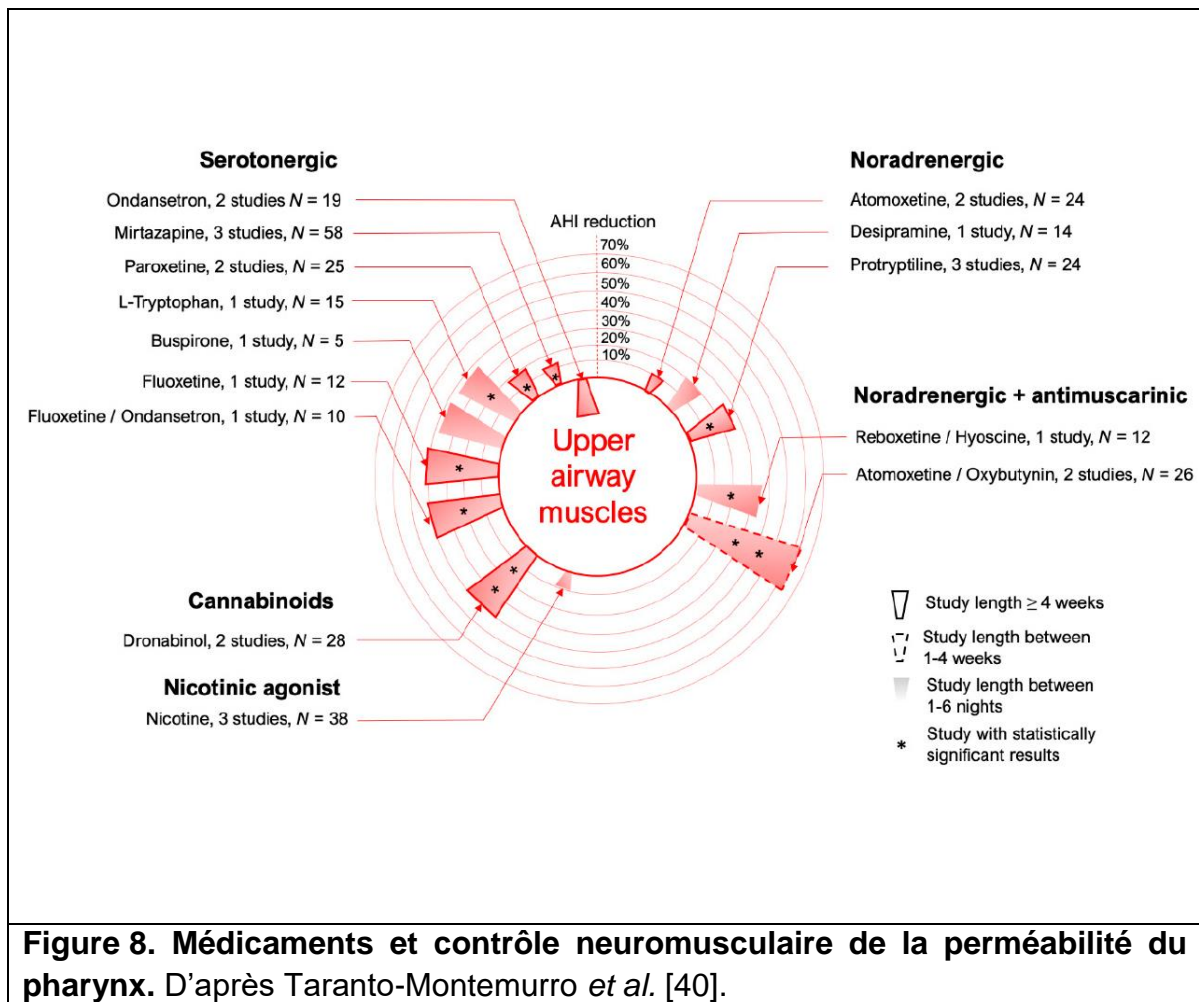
Serotonergic

Ondansetron, 2 studies $N = 19$

Mirtazapine, 3 studies, $N = 58$

Paroxetine, 2 studies, $N = 25$

L-Tryptophan, 1 study, $N = 15$

Buspirone, 1 study, $N = 5$

Fluoxetine, 1 study, $N = 12$

Fluoxetine / Ondansetron, 1 study, $N = 10$

AHI reduction
70%
60%
50%
40%
30%
20%
10%

Noradrenergic

Atomoxetine, 2 studies, $N = 24$

Desipramine, 1 study, $N = 14$

Protryptiline, 3 studies, $N = 24$

Noradrenergic + antimuscarinic

Reboxetine / Hyoscine, 1 study, $N = 12$

Atomoxetine / Oxybutynin, 2 studies, $N = 26$

Upper airway muscles

Cannabinoids

Dronabinol, 2 studies, $N = 28$

Nicotinic agonist

Nicotine, 3 studies, $N = 38$

Study length $\geq$ 4 weeks

Study length between 1-4 weeks

Study length between 1-6 nights

* Study with statistically significant results

Figure 8. Médicaments et contrôle neuromusculaire de la perméabilité du pharynx. D'après Taranto-Montemurro et al. [40].